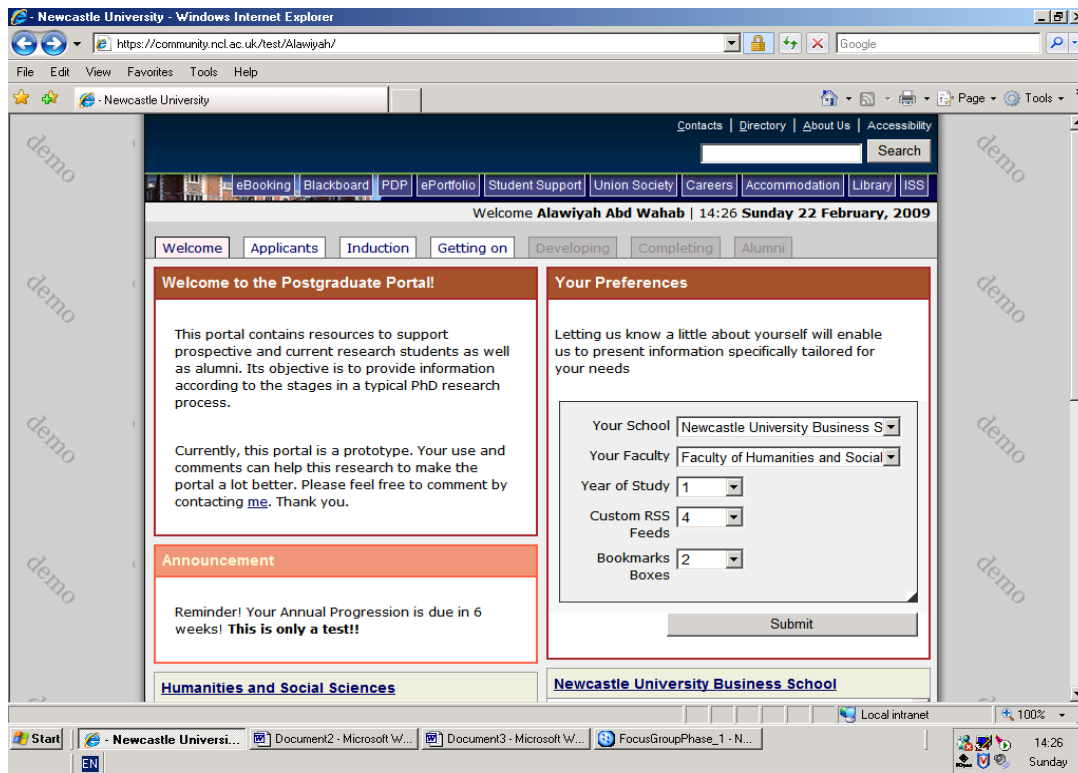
- Newcastle University - Windows Internet Explorer

https://community.ncl.ac.uk/test/Alawiyah/

Google

File Edit View Favorites Tools Help

- Newcastle University

Page ▾ Tools ▾

demo

Contacts | Directory | About Us | Accessibility

Search

eBooking Blackboard PDP ePortfolio Student Support Union Society Careers Accommodation Library ISS

Welcome **Alawiyah Abd Wahab** | 14:26 **Sunday 22 February, 2009**

Welcome Applicants Induction Getting on Developing Completing Alumni

**Welcome to the Postgraduate Portal!**

This portal contains resources to support prospective and current research students as well as alumni. Its objective is to provide information according to the stages in a typical PhD research process.

Currently, this portal is a prototype. Your use and comments can help this research to make the portal a lot better. Please feel free to comment by contacting me. Thank you.

**Announcement**

Reminder! Your Annual Progression is due in 6 weeks! **This is only a test!!**

**Humanities and Social Sciences**

**Your Preferences**

Letting us know a little about yourself will enable us to present information specifically tailored for your needs

Your School Newcastle University Business S

Your Faculty Faculty of Humanities and Social

Year of Study 1

Custom RSS Feeds 4

Bookmarks Boxes 2

Submit

**Newcastle University Business School**

Local intranet 100%

Start - Newcastle Universi... Document2 - Microsoft W... Document3 - Microsoft W... FocusGroupPhase_1 - N...

EN

14:26 Sunday